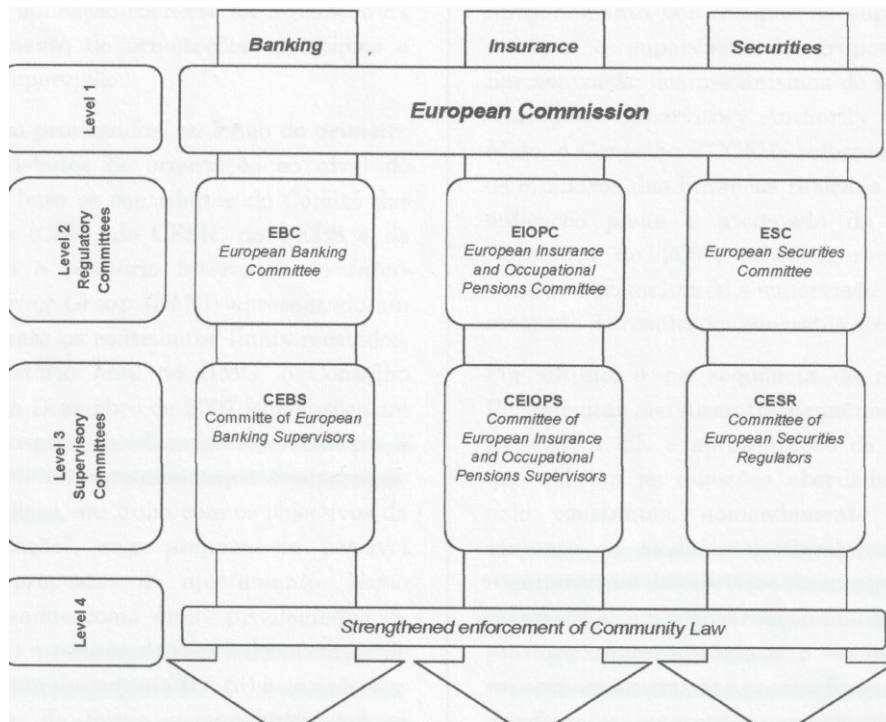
Banking

Insurance

Securities

Level 1

European Commission

Level 2 Regulatory Committees

EBC
European Banking Committee

EIOPC
European Insurance and Occupational Pensions Committee

ESC
European Securities Committee

Level 3 Supervisory Committees

CEBS
Committe of European Banking Supervisors

CEIOPS
Committee of European Insurance and Occupational Pensions Supervisors

CESR
Committee of European Securities Regulators

Level 4

Strengthened enforcement of Community Law